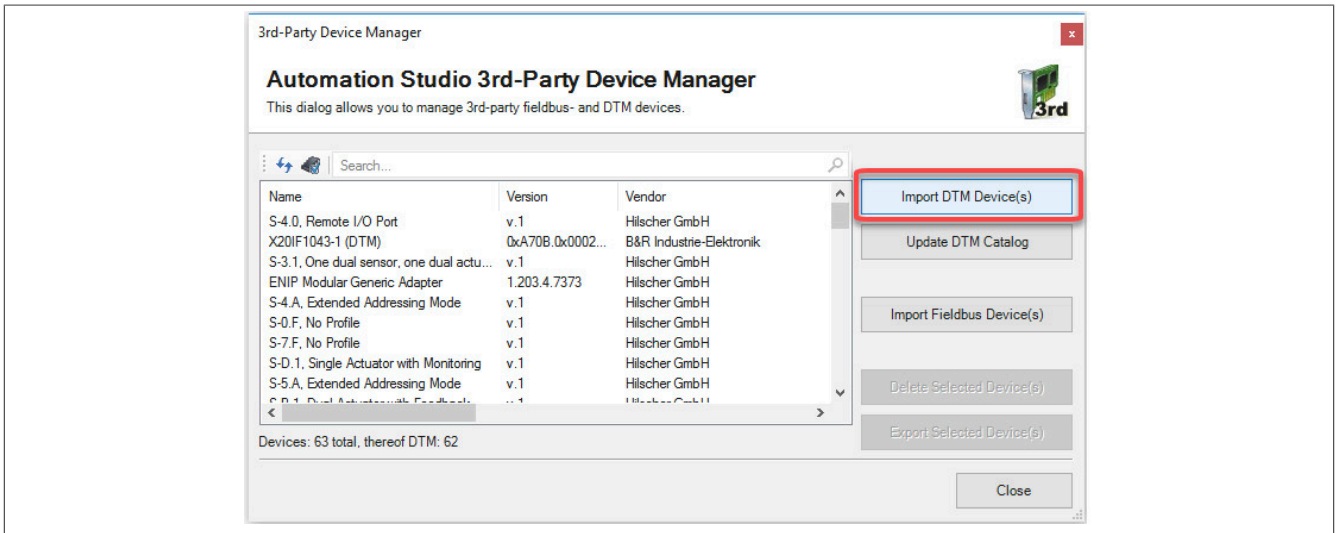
3rd-Party Device Manager

x

Automation Studio 3rd-Party Device Manager

This dialog allows you to manage 3rd-party fieldbus- and DTM devices.

3rd

Search...

| Name | Version | Vendor |
|---|---|---|
| S-4.0, Remote I/O Port | v.1 | Hilscher GmbH |
| X20IF1043-1 (DTM) | 0xA70B.0x0002... | B&R Industrie-Elektronik |
| S-3.1, One dual sensor, one dual actu... | v.1 | Hilscher GmbH |
| ENIP Modular Generic Adapter | 1.203.4.7373 | Hilscher GmbH |
| S-4.A, Extended Addressing Mode | v.1 | Hilscher GmbH |
| S-0.F, No Profile | v.1 | Hilscher GmbH |
| S-7.F, No Profile | v.1 | Hilscher GmbH |
| S-D.1, Single Actuator with Monitoring | v.1 | Hilscher GmbH |
| S-5.A, Extended Addressing Mode | v.1 | Hilscher GmbH |
| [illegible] | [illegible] | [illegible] |

Devices: 63 total, thereof DTM: 62

Import DTM Device(s)

Update DTM Catalog

Import Fieldbus Device(s)

Delete Selected Device(s)

Export Selected Device(s)

Close